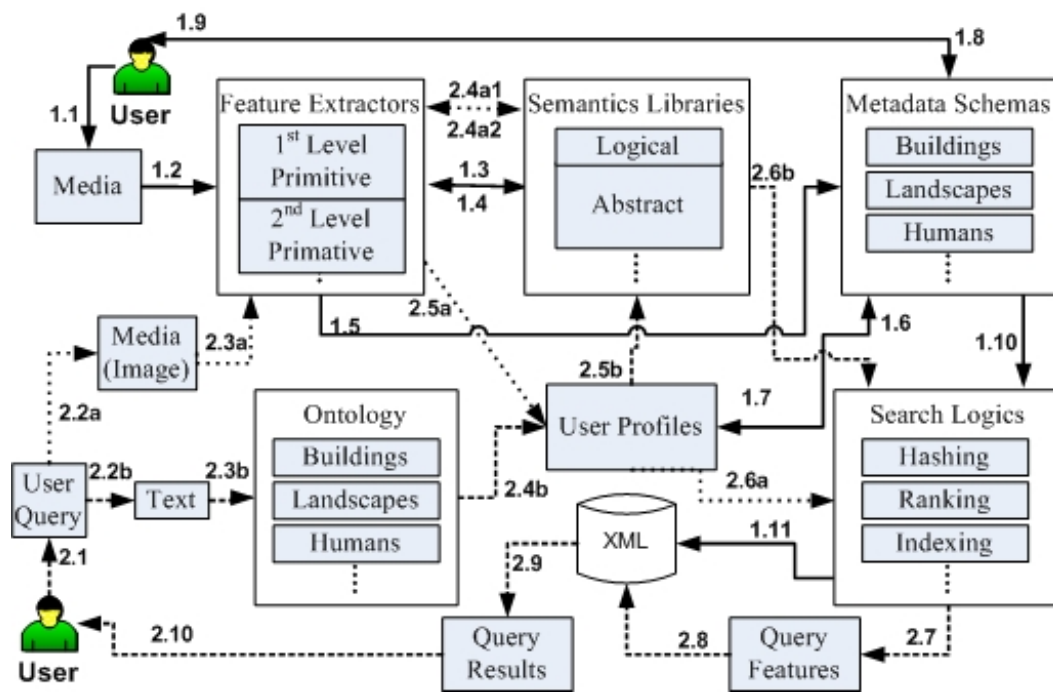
1.9

1.8

User

1.1

Media

1.2

Feature Extractors

1$^{st}$ Level Primitive

2$^{nd}$ Level Primative

2.4a1

2.4a2

1.3

1.4

Semantics Libraries

Logical

Abstract

2.6b

Metadata Schemas

Buildings

Landscapes

Humans

Media (Image)

2.3a

2.5a

1.5

1.6

1.10

2.2a

2.5b

1.7

User Profiles

Ontology

Buildings

Landscapes

Humans

Search Logics

Hashing

Ranking

Indexing

User Query

2.2b

Text

2.3b

2.4b

2.6a

XML

1.11

2.1

2.9

User

2.10

Query Results

2.8

Query Features

2.7